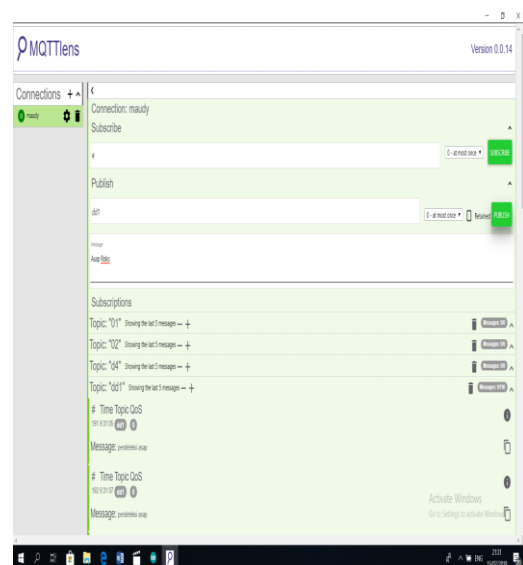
MQTTlens

Version 0.0.14

Connections +

maudy

Connection: maudy

Subscribe

#

0 - at most once

SUBSCRIBE

Publish

dd1

0 - at most once

Retained

PUBLISH

Message

Asap Bako

Subscriptions

Topic: "01" Showing the last 5 messages – +

Messages: 0/0

Topic: "02" Showing the last 5 messages – +

Messages: 0/0

Topic: "d4" Showing the last 5 messages – +

Messages: 0/0

Topic: "dd1" Showing the last 5 messages – +

Messages: 0/16

# Time Topic QoS

161 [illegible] dd1 0

Message: pendeteksi asap

# Time Topic QoS

162 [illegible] dd1 0

Message: pendeteksi asap

Activate Windows

Go to Settings to activate Windows.

ENG

21:31